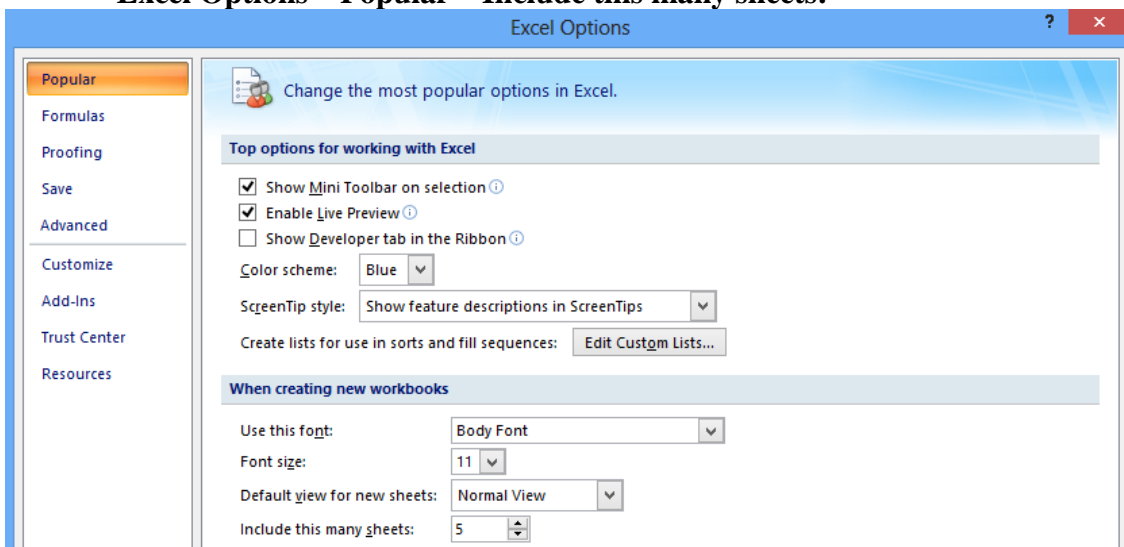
Excel Options – Popular – Include this many sheets.

Excel Options

?

×

Popular

Formulas

Proofing

Save

Advanced

Customize

Add-Ins

Trust Center

Resources

Change the most popular options in Excel.

Top options for working with Excel

Show Mini Toolbar on selection

Enable Live Preview

Show Developer tab in the Ribbon

Color scheme: Blue

ScreenTip style: Show feature descriptions in ScreenTips

Create lists for use in sorts and fill sequences: Edit Custom Lists...

When creating new workbooks

Use this font: Body Font

Font size: 11

Default view for new sheets: Normal View

Include this many sheets: 5